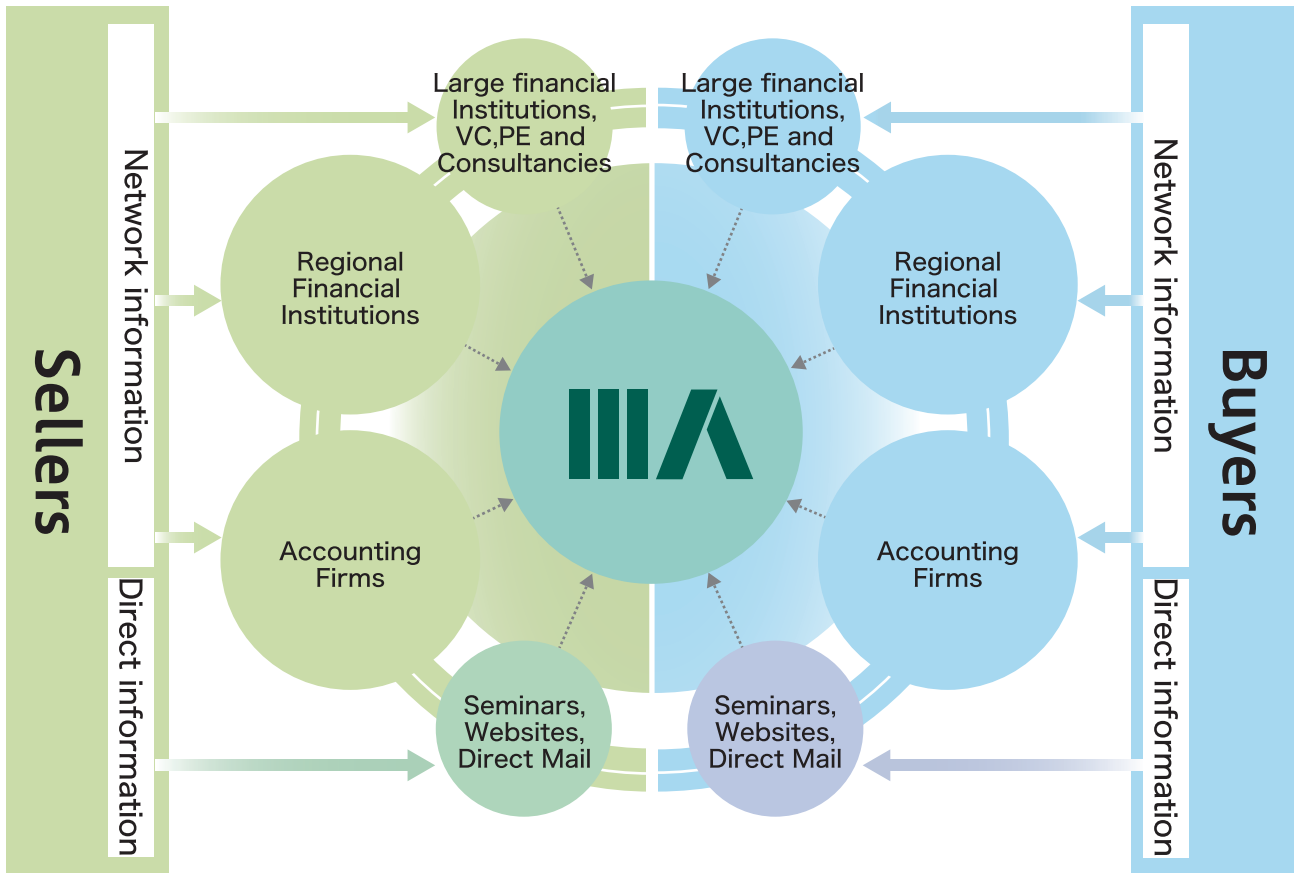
Sellers

Network information

Direct information

Large financial Institutions, VC,PE and Consultancies

Regional Financial Institutions

Accounting Firms

Seminars, Websites, Direct Mail

Large financial Institutions, VC,PE and Consultancies

Regional Financial Institutions

Accounting Firms

Seminars, Websites, Direct Mail

Buyers

Network information

Direct information